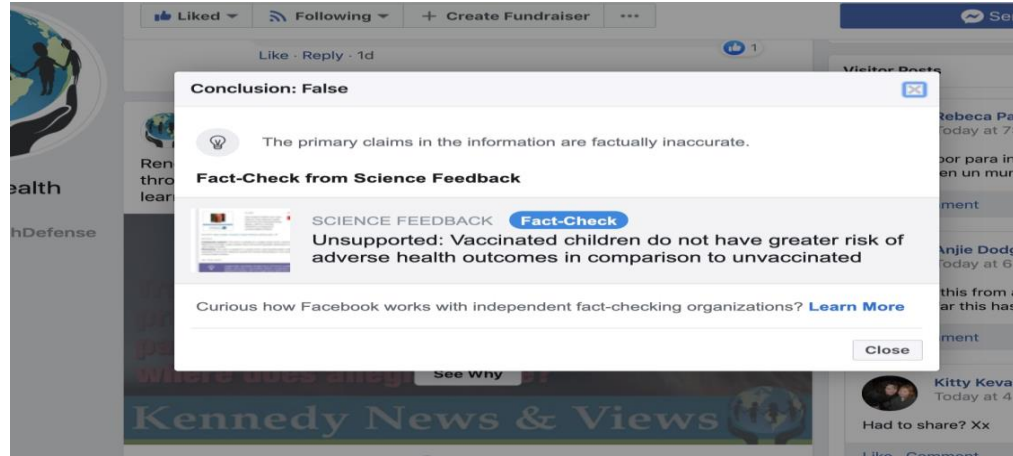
Liked ▾ Following ▾ + Create Fundraiser ···

Se

Like · Reply · 1d

1

Visitor Posts

ealth

hDefense

Ren
thro
lear

Conclusion: False

The primary claims in the information are factually inaccurate.

Fact-Check from Science Feedback

SCIENCE FEEDBACK Fact-Check

Unsupported: Vaccinated children do not have greater risk of adverse health outcomes in comparison to unvaccinated

Curious how Facebook works with independent fact-checking organizations? Learn More

Close

Rebeca Pa
Today at 7

por para in
en un mur

ment

Anjie Dodg
Today at 6

this from
ar this has

ment

See Why

Kennedy News & Views

Kitty Keva
Today at 4

Had to share? Xx

Like · Comment